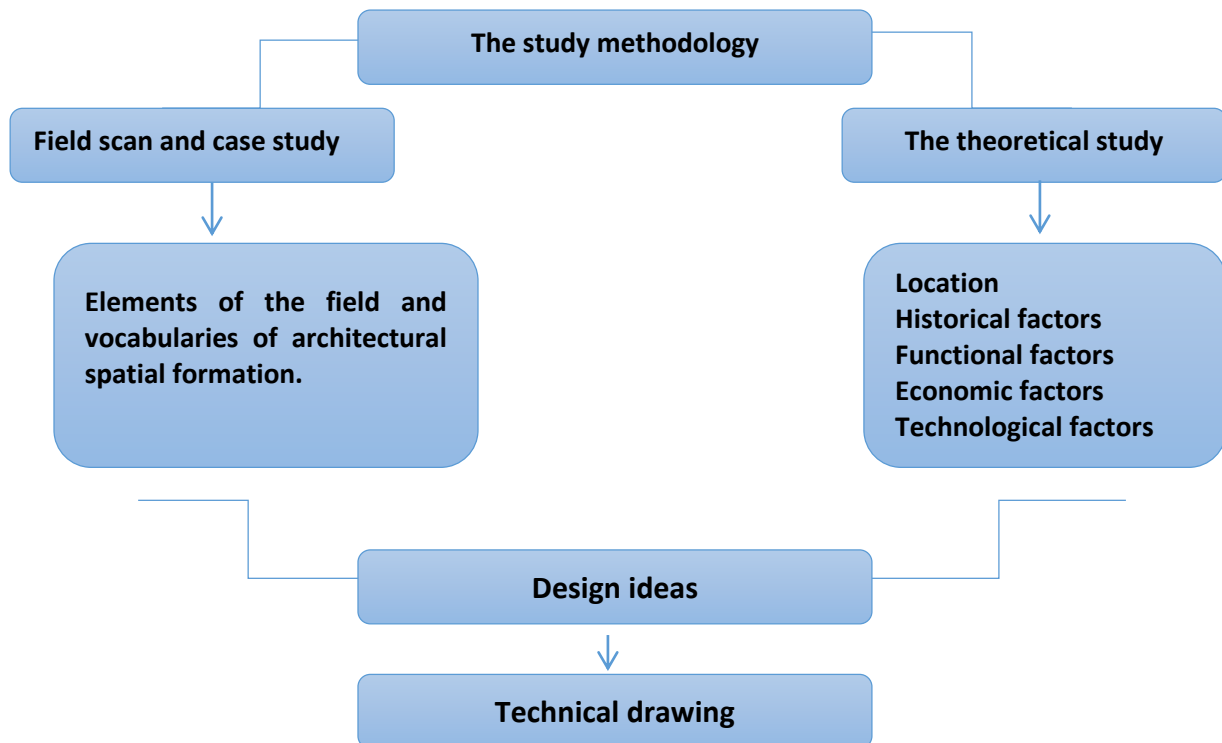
The study methodology

Field scan and case study

Elements of the field and vocabularies of architectural spatial formation.

The theoretical study

Location
Historical factors
Functional factors
Economic factors
Technological factors

Design ideas

Technical drawing